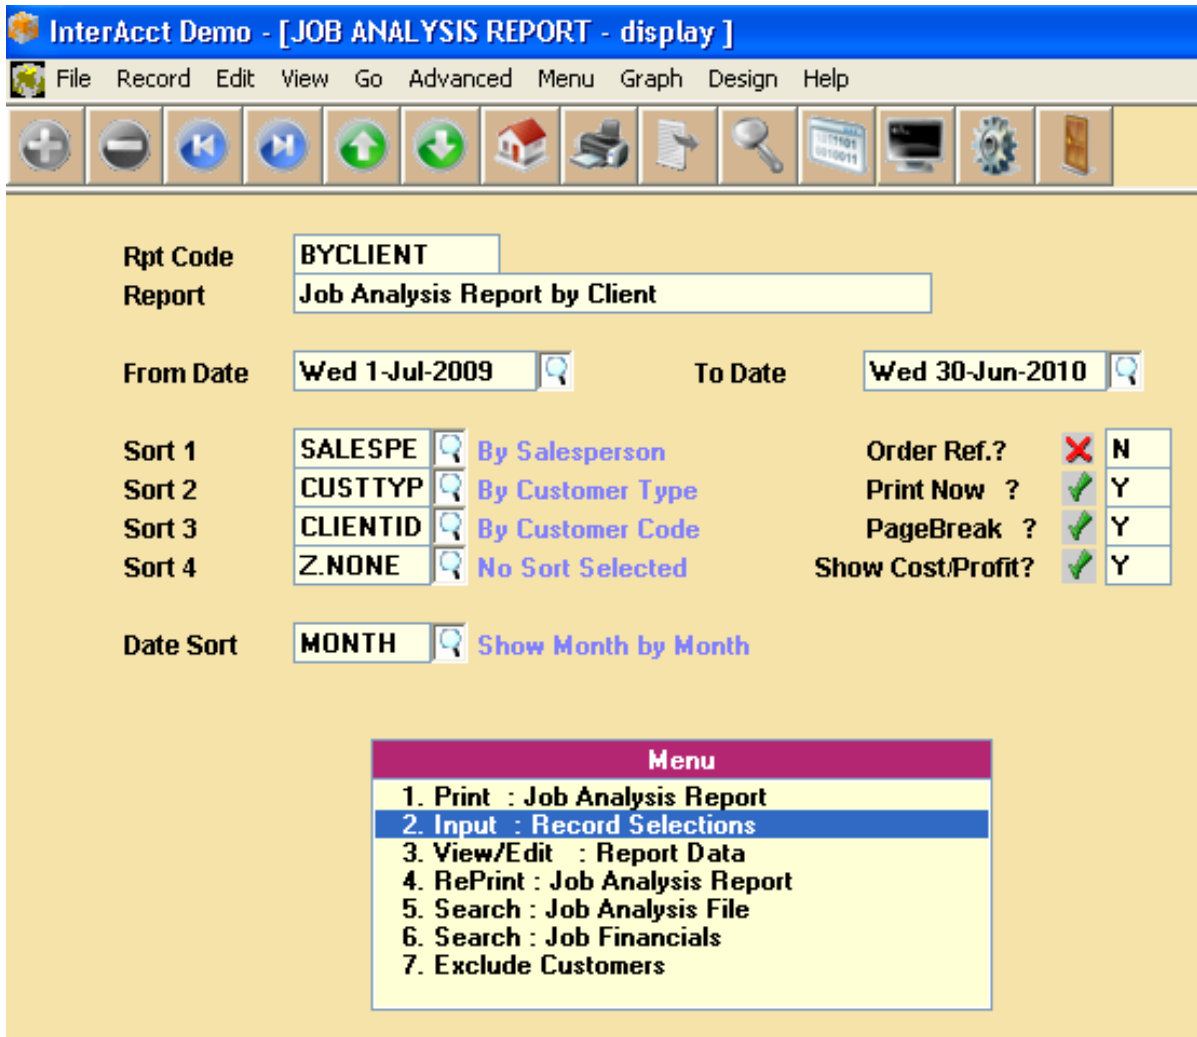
InterAcct Demo - [JOB ANALYSIS REPORT - display ]

File Record Edit View Go Advanced Menu Graph Design Help

Rpt Code BYCLIENT
Report Job Analysis Report by Client

From Date Wed 1-Jul-2009 To Date Wed 30-Jun-2010

Sort 1 SALESPE By Salesperson Order Ref.? N
Sort 2 CUSTTYP By Customer Type Print Now ? Y
Sort 3 CLIENTID By Customer Code PageBreak ? Y
Sort 4 Z.NONE No Sort Selected Show Cost/Profit? Y

Date Sort MONTH Show Month by Month

Menu
1. Print : Job Analysis Report
2. Input : Record Selections
3. View/Edit : Report Data
4. RePrint : Job Analysis Report
5. Search : Job Analysis File
6. Search : Job Financials
7. Exclude Customers